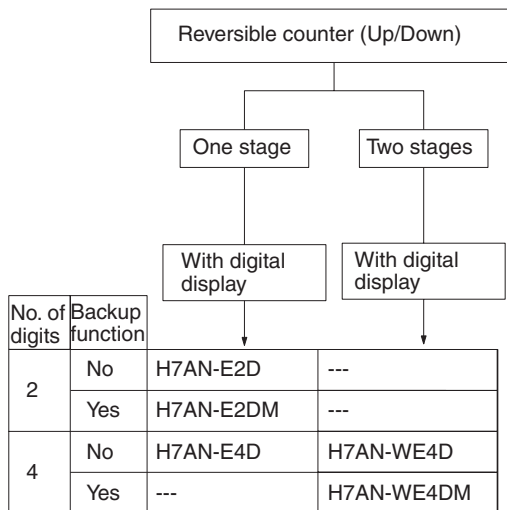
Reversible counter (Up/Down)

One stage

Two stages

With digital display

With digital display

| No. of digits | Backup function | | |
|---|---|---|---|
| 2 | No | H7AN-E2D | --- |
| | Yes | H7AN-E2DM | --- |
| 4 | No | H7AN-E4D | H7AN-WE4D |
| | Yes | --- | H7AN-WE4DM |